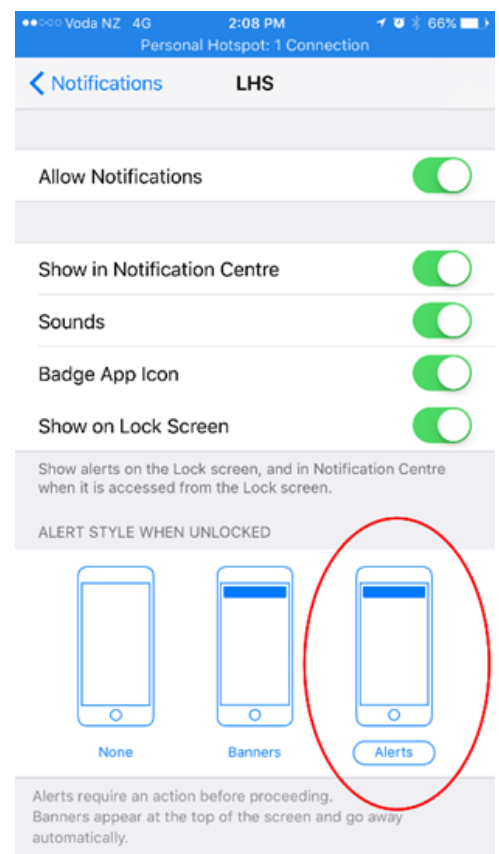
Voda NZ 4G 2:08 PM 66%
Personal Hotspot: 1 Connection

< Notifications LHS

Allow Notifications

Show in Notification Centre

Sounds

Badge App Icon

Show on Lock Screen

Show alerts on the Lock screen, and in Notification Centre when it is accessed from the Lock screen.

ALERT STYLE WHEN UNLOCKED

None

Banners

Alerts

Alerts require an action before proceeding.
Banners appear at the top of the screen and go away automatically.